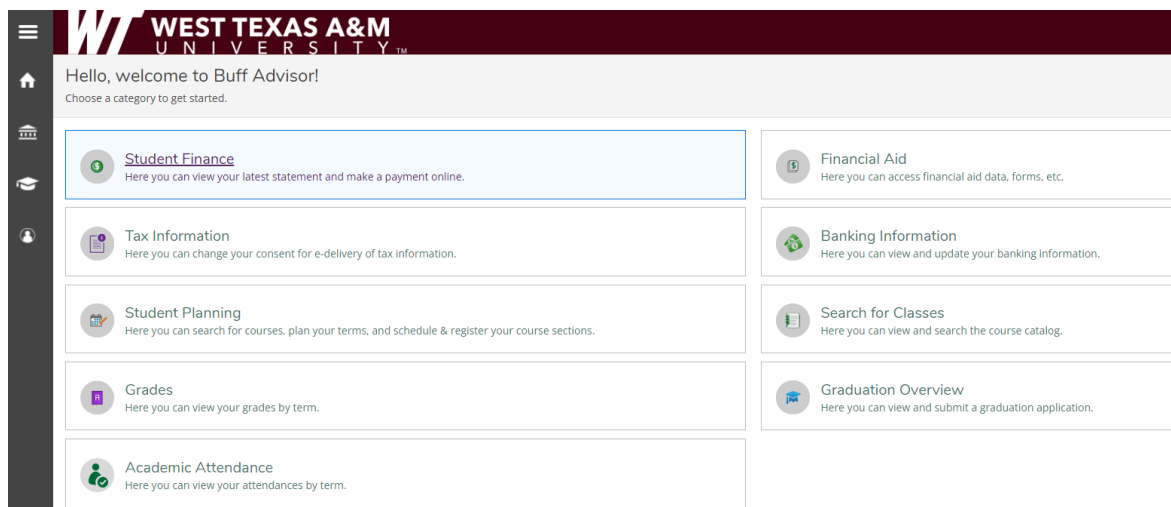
WT WEST TEXAS A&M UNIVERSITY TM

Hello, welcome to Buff Advisor!
Choose a category to get started.

Student Finance
Here you can view your latest statement and make a payment online.

Financial Aid
Here you can access financial aid data, forms, etc.

Tax Information
Here you can change your consent for e-delivery of tax information.

Banking Information
Here you can view and update your banking information.

Student Planning
Here you can search for courses, plan your terms, and schedule & register your course sections.

Search for Classes
Here you can view and search the course catalog.

Grades
Here you can view your grades by term.

Graduation Overview
Here you can view and submit a graduation application.

Academic Attendance
Here you can view your attendances by term.